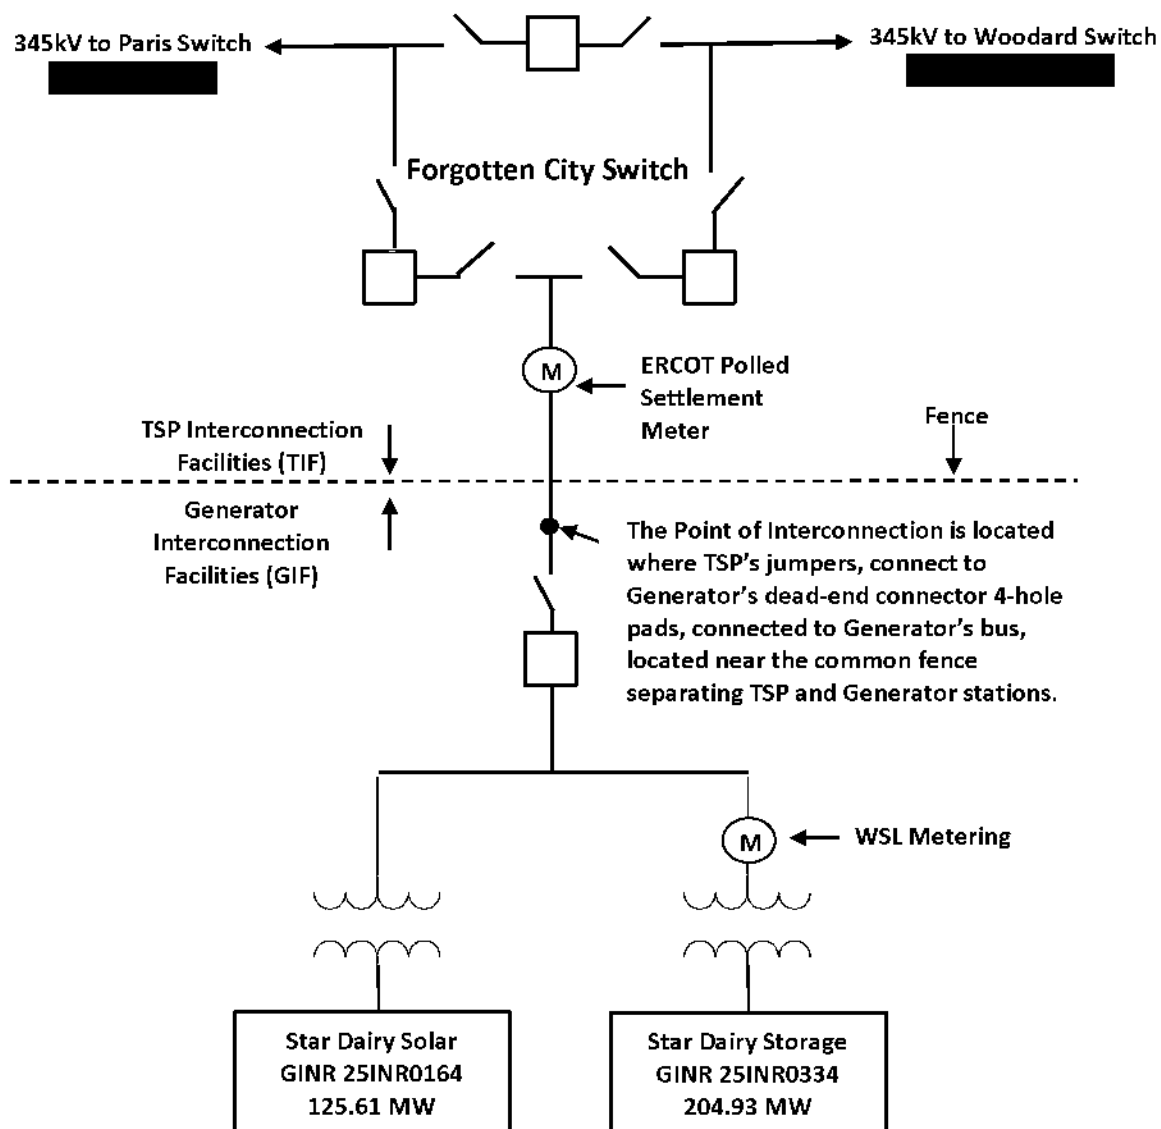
345kV to Paris Switch

345kV to Woodard Switch

Forgotten City Switch

M

ERCOT Polled Settlement Meter

TSP Interconnection Facilities (TIF)

Fence

Generator Interconnection Facilities (GIF)

The Point of Interconnection is located where TSP's jumpers, connect to Generator's dead-end connector 4-hole pads, connected to Generator's bus, located near the common fence separating TSP and Generator stations.

M

WSL Metering

Star Dairy Solar
GINR 25INR0164
125.61 MW

Star Dairy Storage
GINR 25INR0334
204.93 MW